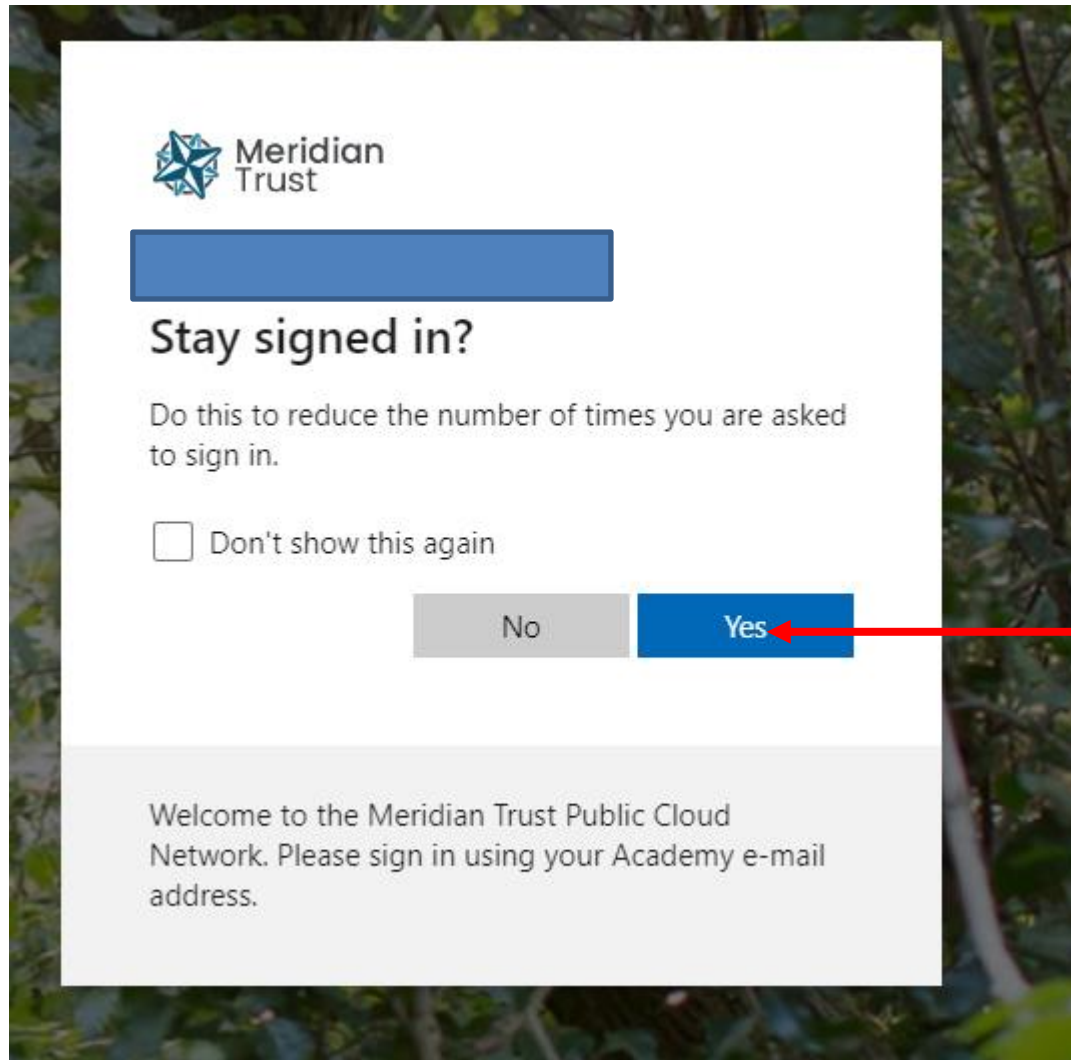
Meridian Trust

Stay signed in?

Do this to reduce the number of times you are asked to sign in.

Don't show this again

No

Yes

Welcome to the Meridian Trust Public Cloud Network. Please sign in using your Academy e-mail address.